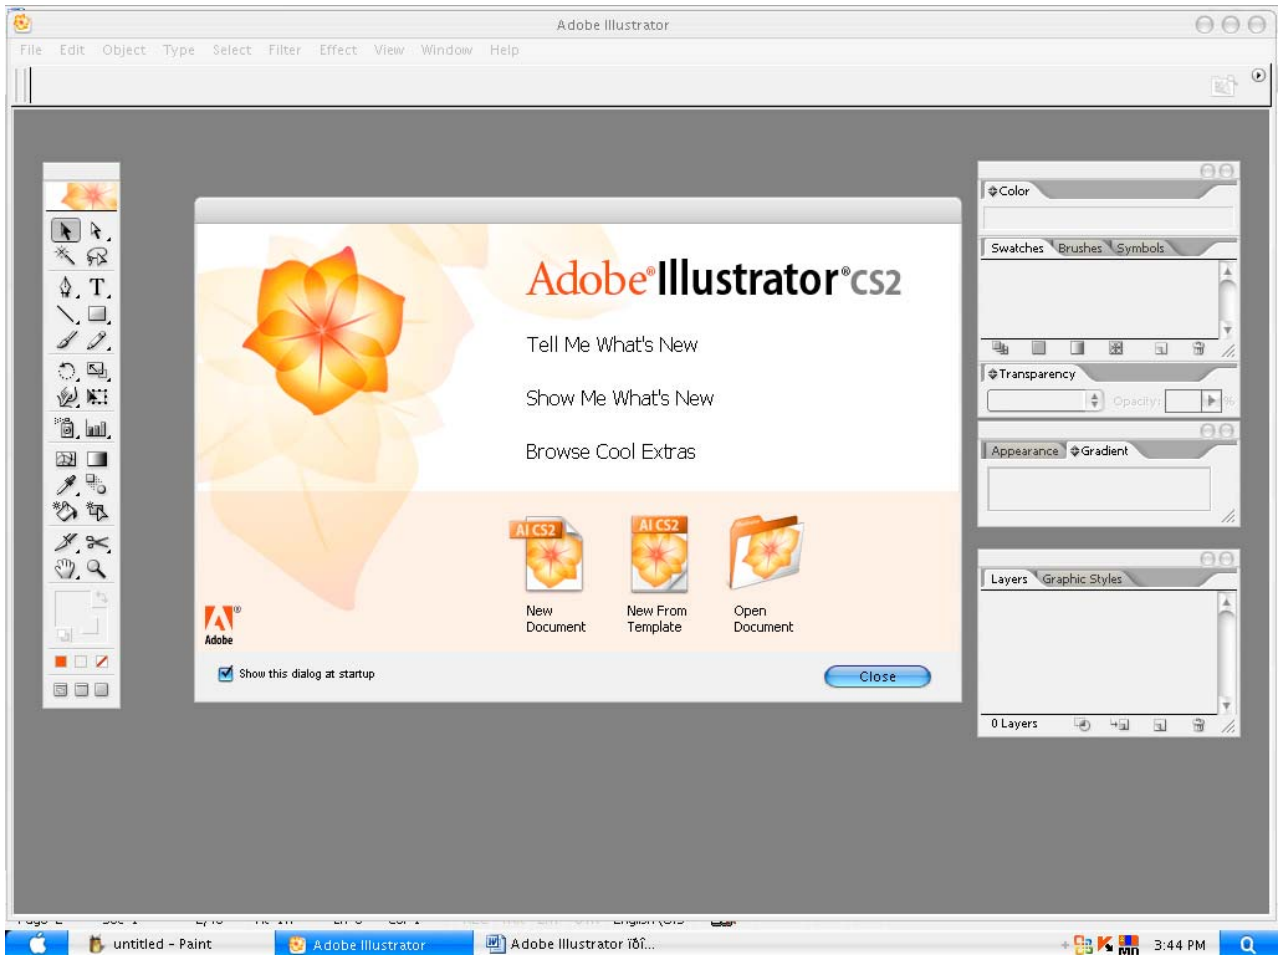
Adobe Illustrator

File Edit Object Type Select Filter Effect View Window Help

Adobe® Illustrator® CS2

Tell Me What's New

Show Me What's New

Browse Cool Extras

AI CS2

New Document

AI CS2

New From Template

Open Document

Adobe

Show this dialog at startup

Close

Color

Swatches Brushes Symbols

Transparency

Opacity:

Appearance Gradient

Layers Graphic Styles

0 Layers

untitled - Paint

Adobe Illustrator

Adobe Illustrator ïðî...

3:44 PM